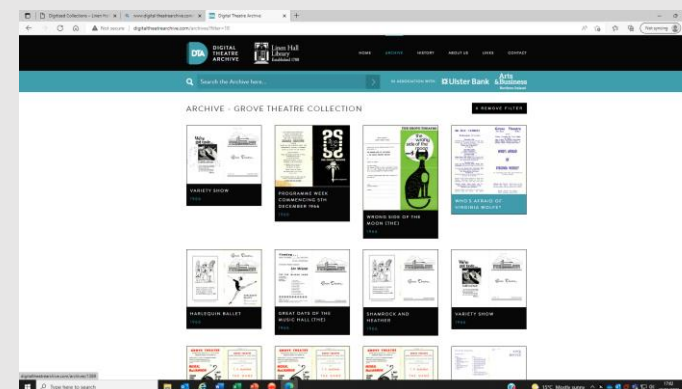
Digitised Collections – Linen Hall
www.digitaltheatrearchive.com
Digital Theatre Archive
Not secure | digitaltheatrearchive.com/archive/?filter=10
Not syncing

DTA DIGITAL THEATRE ARCHIVE
Linen Hall Library Established 1788
HOME ARCHIVE HISTORY ABOUT US LINKS CONTACT

Search the Archive here...
IN ASSOCIATION WITH Ulster Bank Arts & Business Northern Ireland

ARCHIVE - GROVE THEATRE COLLECTION
X REMOVE FILTER

VARIETY SHOW
1966

PROGRAMME WEEK COMMENCING 5TH DECEMBER 1966
1966

WRONG SIDE OF THE MOON (THE)
1966

WHO'S AFRAID OF VIRGINIA WOOLF?

HARLEQUIN BALLET
1966

GREAT DAYS OF THE MUSIC HALL (THE)
1966

SHAMROCK AND HEATHER
1966

VARIETY SHOW
1966

digitaltheatrearchive.com/archive/1308
Type here to search
15°C Mostly sunny